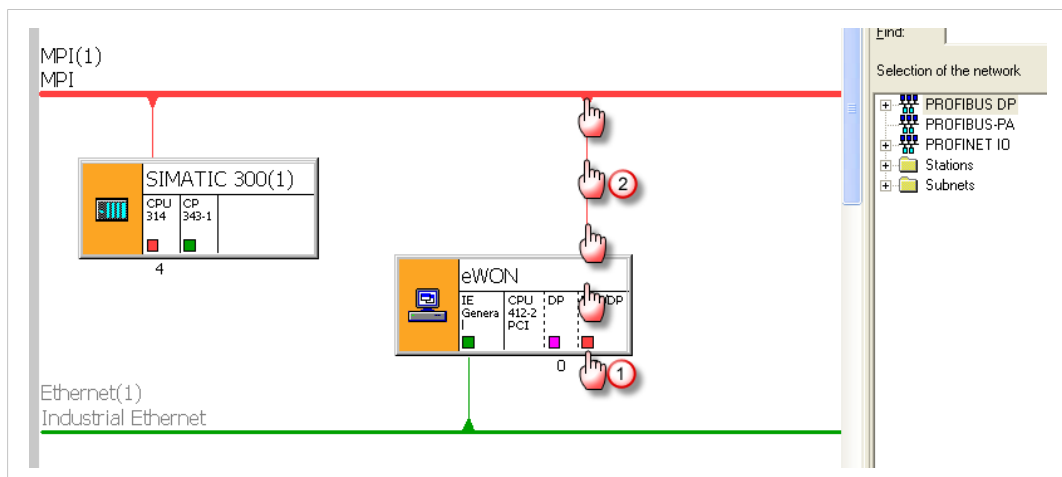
MPI(1)
MPI

SIMATIC 300(1)
CPU 314
CP 343-1
4

eWON
IE General
CPU 412-2 PCI
DP
DP
0

2
1

Ethernet(1)
Industrial Ethernet

Find:
Selection of the network
PROFIBUS DP
PROFIBUS-PA
PROFINET IO
Stations
Subnets